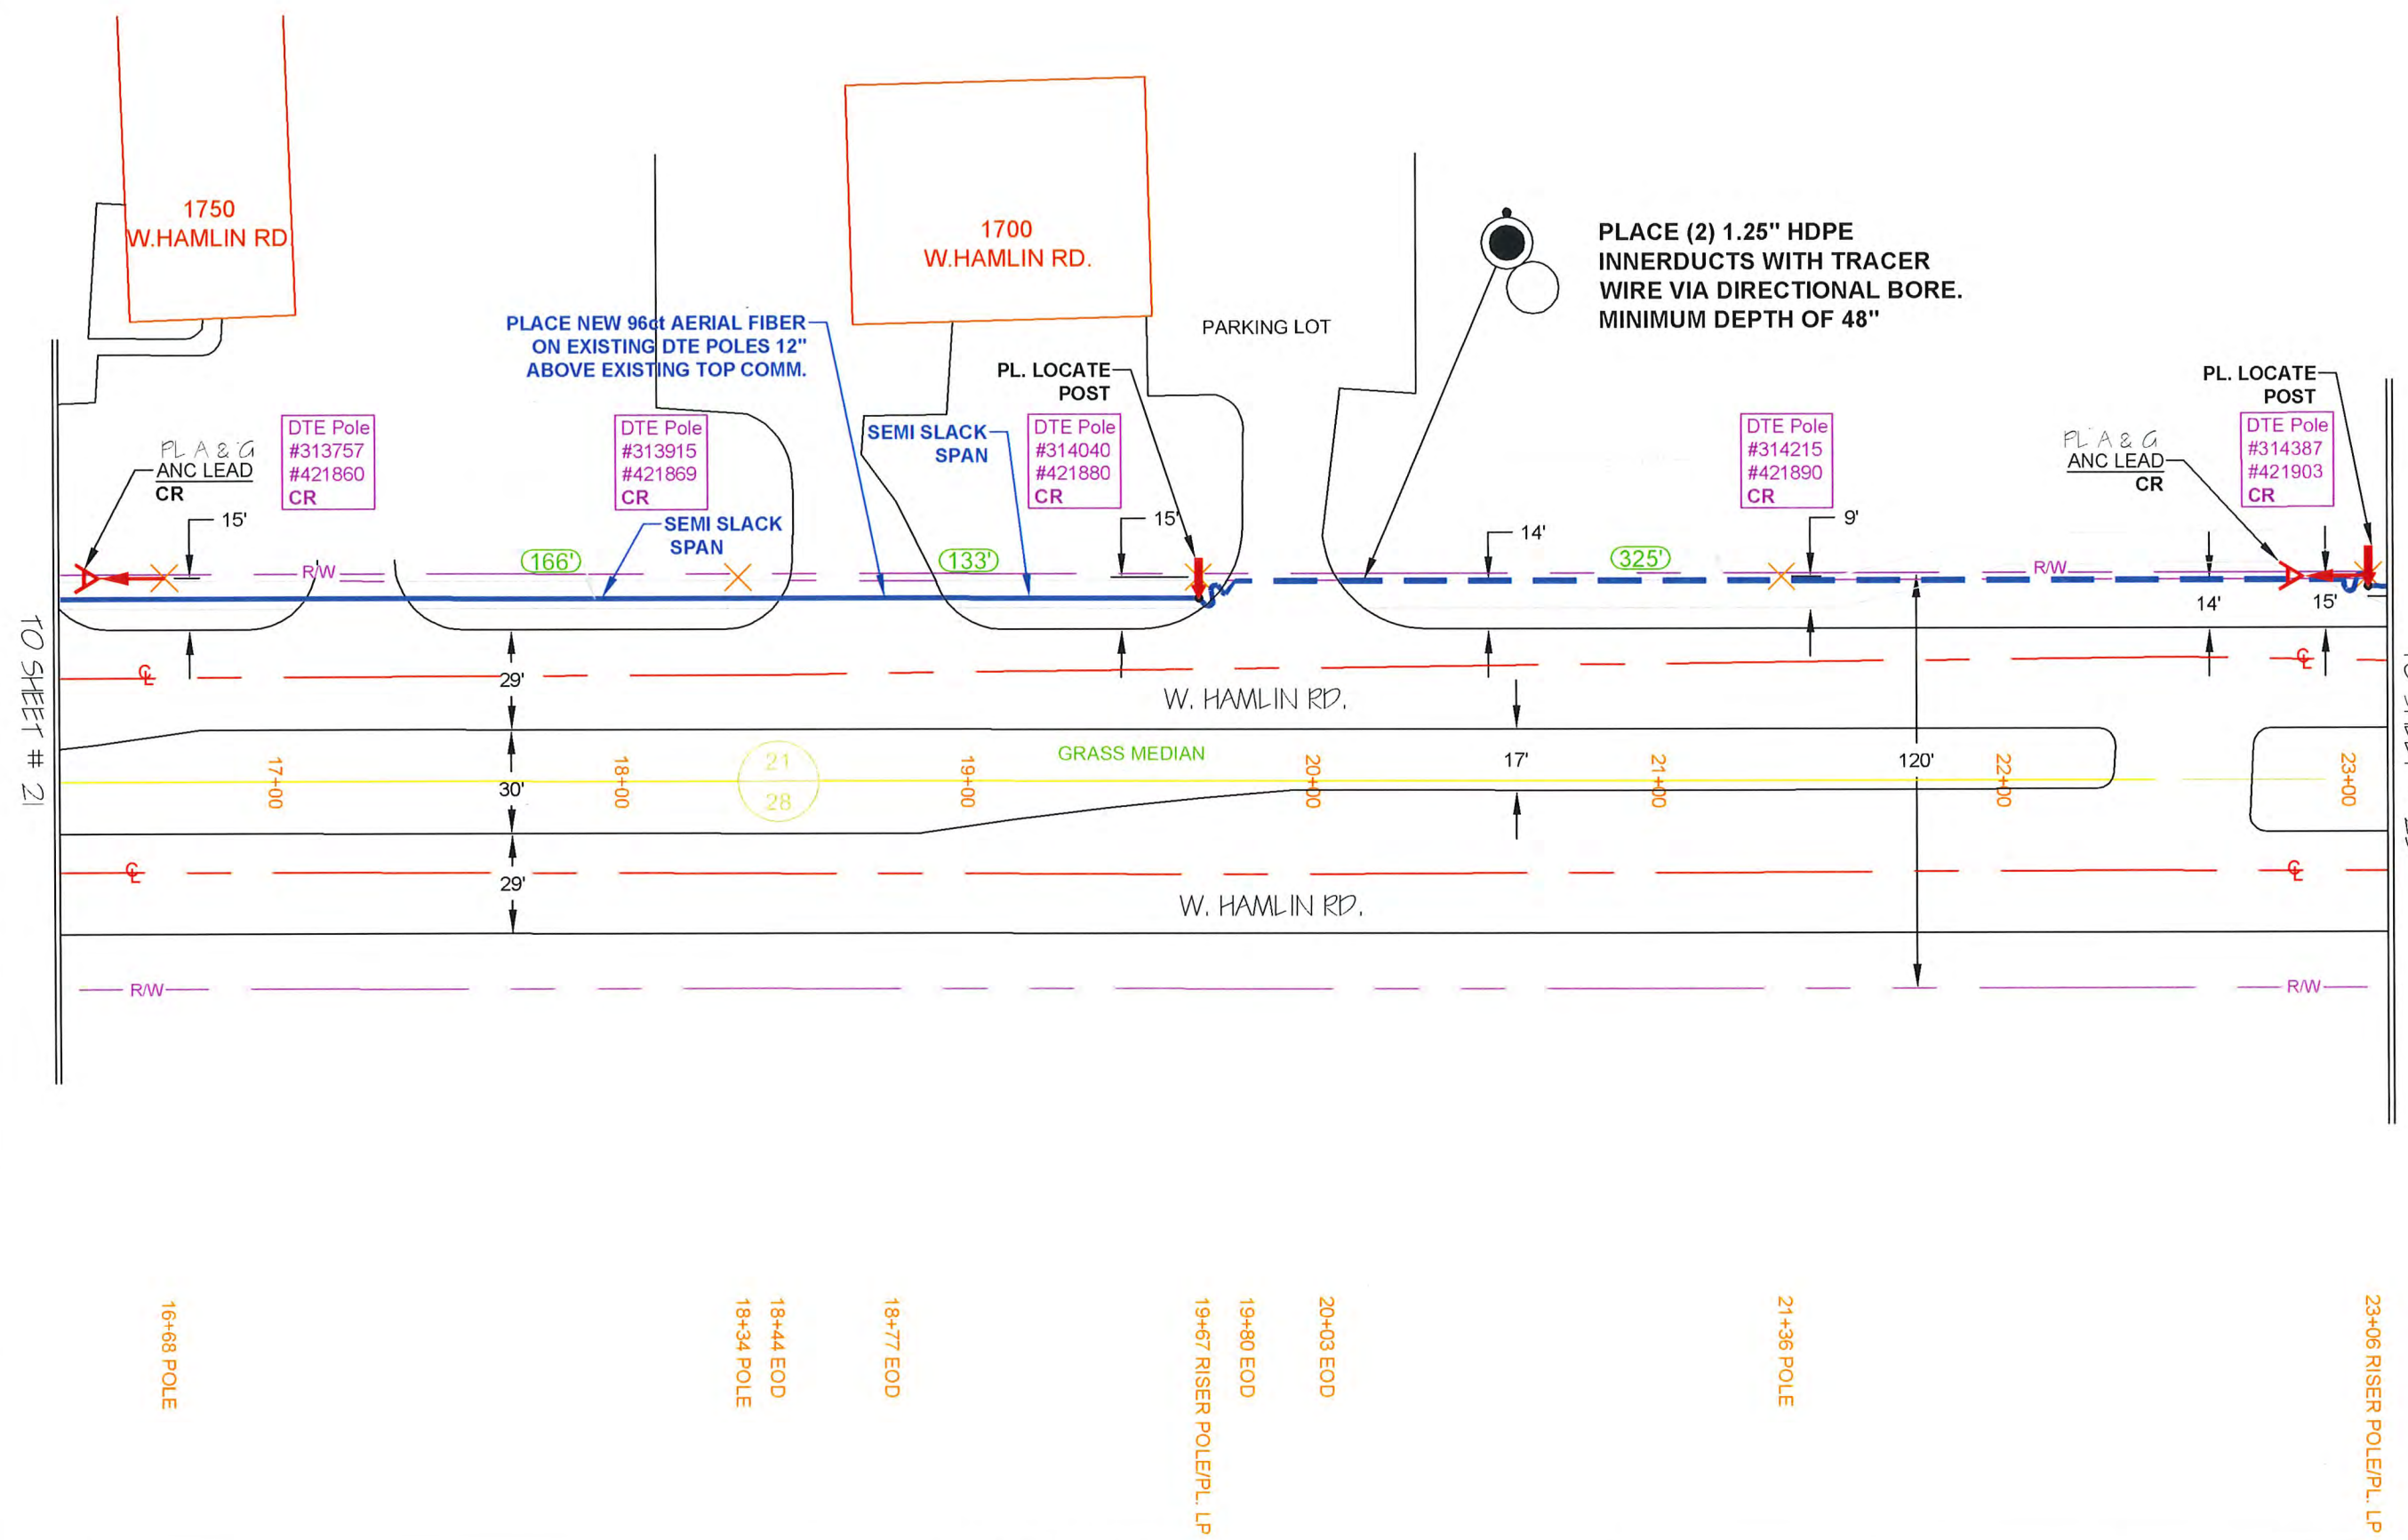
1750
W.HAMLIN RD

1700
W.HAMLIN RD.

PLACE (2) 1.25" HDPE INNERDUCTS WITH TRACER WIRE VIA DIRECTIONAL BORE. MINIMUM DEPTH OF 48"

PARKING LOT

PLACE NEW 96ct AERIAL FIBER ON EXISTING DTE POLES 12" ABOVE EXISTING TOP COMM.

PL. LOCATE POST

PL. LOCATE POST

PL A & G
ANC LEAD
CR

DTE Pole
#313757
#421860
CR

DTE Pole
#313915
#421869
CR

SEMI SLACK SPAN

DTE Pole
#314040
#421880
CR

DTE Pole
#314215
#421890
CR

PL A & G
ANC LEAD
CR

DTE Pole
#314387
#421903
CR

15'
R/W
166'
SEMI SLACK SPAN
133'
15'
14'
325'
9'
R/W
14'
15'

TO SHEET # 21

29'
W. HAMLIN RD.
GRASS MEDIAN
17+00
18+00
21
28
19+00
20+00
17'
21+00
120'
22+00
23+00
30'
29'
W. HAMLIN RD.
R/W
R/W

16+68 POLE
18+34 POLE
18+44 EOD
18+77 EOD
19+67 RISER POLE/PL. LP
19+80 EOD
20+03 EOD
21+36 POLE
23+06 RISER POLE/PL. LP